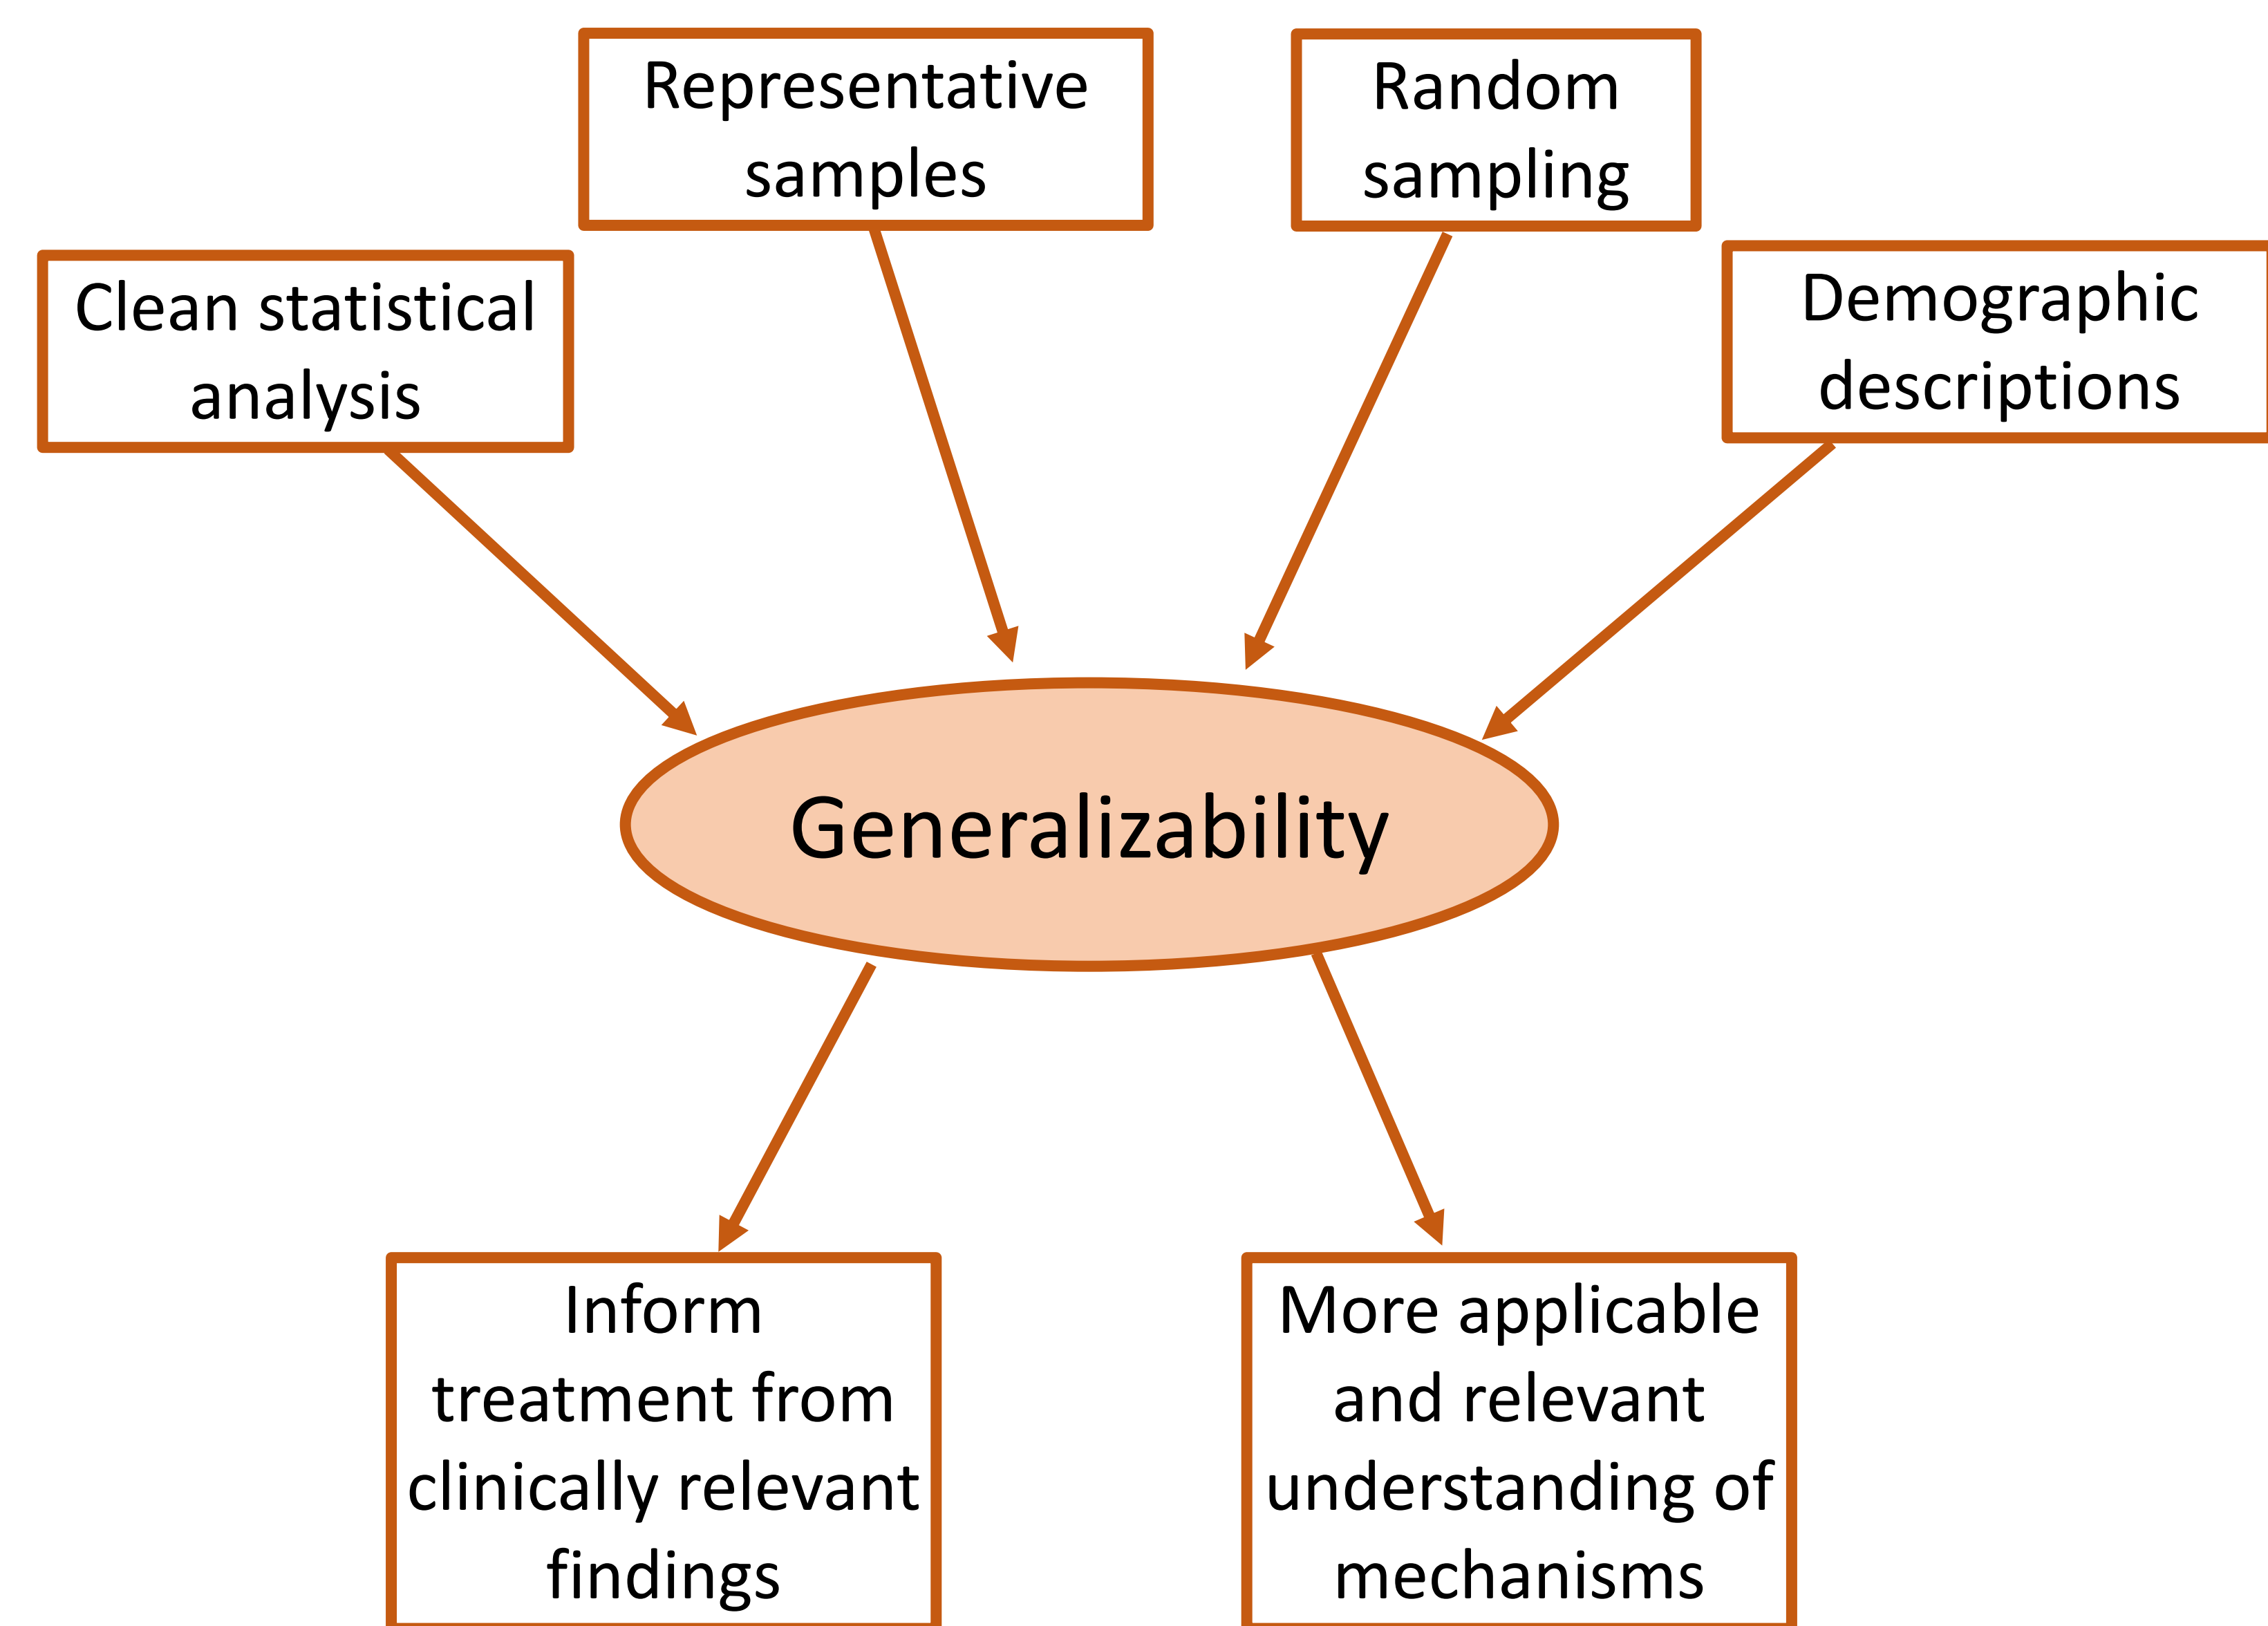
Representative samples

Random sampling

Clean statistical analysis

Demographic descriptions

Generalizability

Inform treatment from clinically relevant findings

More applicable and relevant understanding of mechanisms